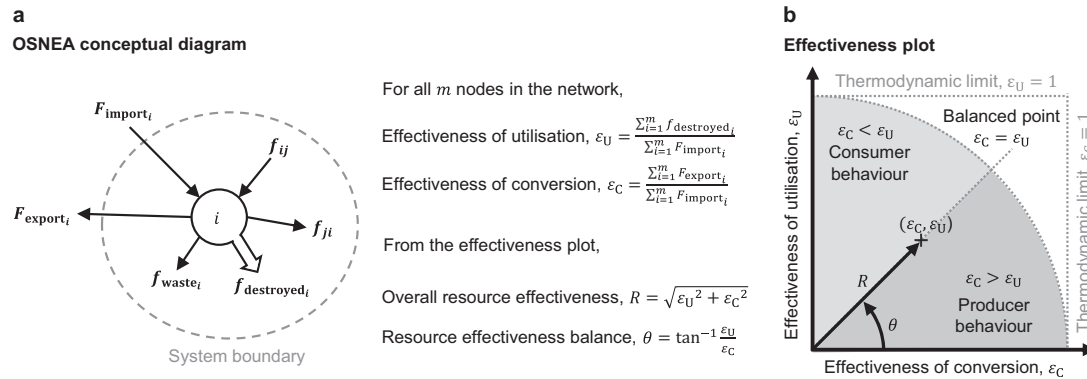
**a**

**OSNEA conceptual diagram**

$F_{\text{import}_i}$

$f_{ij}$

$F_{\text{export}_i}$

$i$

$f_{ji}$

$f_{\text{waste}_i}$

$f_{\text{destroyed}_i}$

System boundary

For all $m$ nodes in the network,

Effectiveness of utilisation, $\varepsilon_{\text{U}} = \frac{\sum_{i=1}^{m} f_{\text{destroyed}_i}}{\sum_{i=1}^{m} F_{\text{import}_i}}$

Effectiveness of conversion, $\varepsilon_{\text{C}} = \frac{\sum_{i=1}^{m} F_{\text{export}_i}}{\sum_{i=1}^{m} F_{\text{import}_i}}$

From the effectiveness plot,

Overall resource effectiveness, $R = \sqrt{{\varepsilon_{\text{U}}}^2 + {\varepsilon_{\text{C}}}^2}$

Resource effectiveness balance, $\theta = \tan^{-1}\frac{\varepsilon_{\text{U}}}{\varepsilon_{\text{C}}}$

**b**

**Effectiveness plot**

Thermodynamic limit, $\varepsilon_{\text{U}} = 1$

Balanced point $\varepsilon_{\text{C}} = \varepsilon_{\text{U}}$

$\varepsilon_{\text{C}} < \varepsilon_{\text{U}}$ Consumer behaviour

$(\varepsilon_{\text{C}}, \varepsilon_{\text{U}})$

$R$

$\theta$

$\varepsilon_{\text{C}} > \varepsilon_{\text{U}}$ Producer behaviour

Thermodynamic limit, $\varepsilon_{\text{C}} = 1$

Effectiveness of utilisation, $\varepsilon_{\text{U}}$

Effectiveness of conversion, $\varepsilon_{\text{C}}$